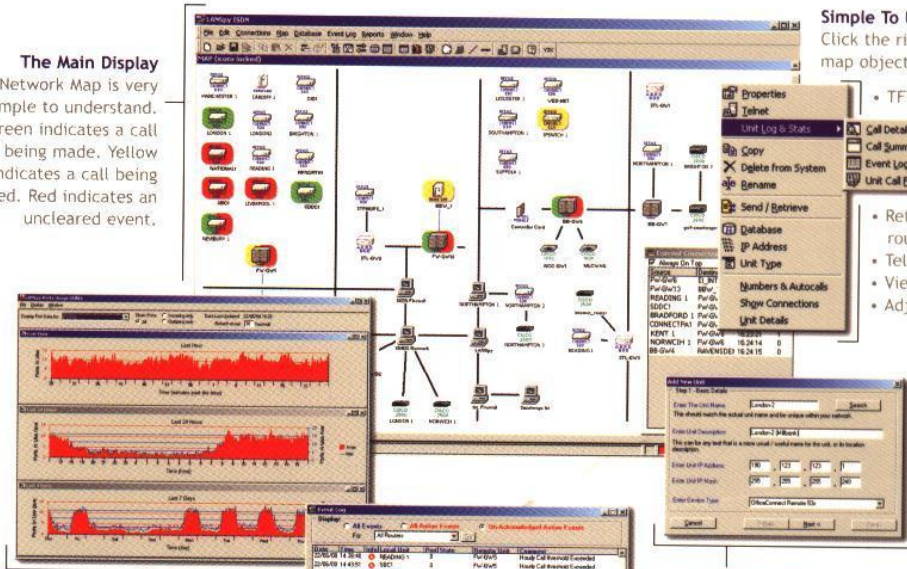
The Main Display
Network Map is very simple to understand. Green indicates a call being made. Yellow indicates a call being ed. Red indicates an uncleared event.

Simple To U
Click the ri map object

• TF

• Ret rou
• Tel
• Vie
• Adj

LANspy ISDN
File Edit Connections Map Database Event Log Reports Window Help

Properties
Telnet
Unit Log & Stats
Copy
Delete from System
Rename
Send / Retrieve
Database
IP Address
Unit Type
Numbers & Autocalls
Show Connections
Unit Details

Call Detail
Call Summ
Event Log
Unit Call

LONDON 1
BRIGHTON 1
READING 1
LIVERPOOL 1
SDCC1
NEWBURY 1
LEICESTER 1
SOUTHAMPTON 1
IPSWICH 1
NORTHAMPTON 1
NORWICH 1
FW-GW6

Always On Top
FW-GW6
FW-GW13
READING 1
SDCC1
BRADFORD 1
CONNECTPA1
KENT 1
NORWCH 1
BB-GW4

Last Hour
Last 24 Hours
Last 7 Days

Event Log
Display
All Events
All Active Events
Un-Acknowledged Active Events
All Routers

Add New Unit
Step 1 - Basic Details
Enter The Unit Name
London-2
Search
Enter Unit Description
London-2 (Backup)
Enter Unit IP Address
Enter Unit IP Mask
Enter Device Type
OfficeConnect Remote 53x
Cancel
Next >